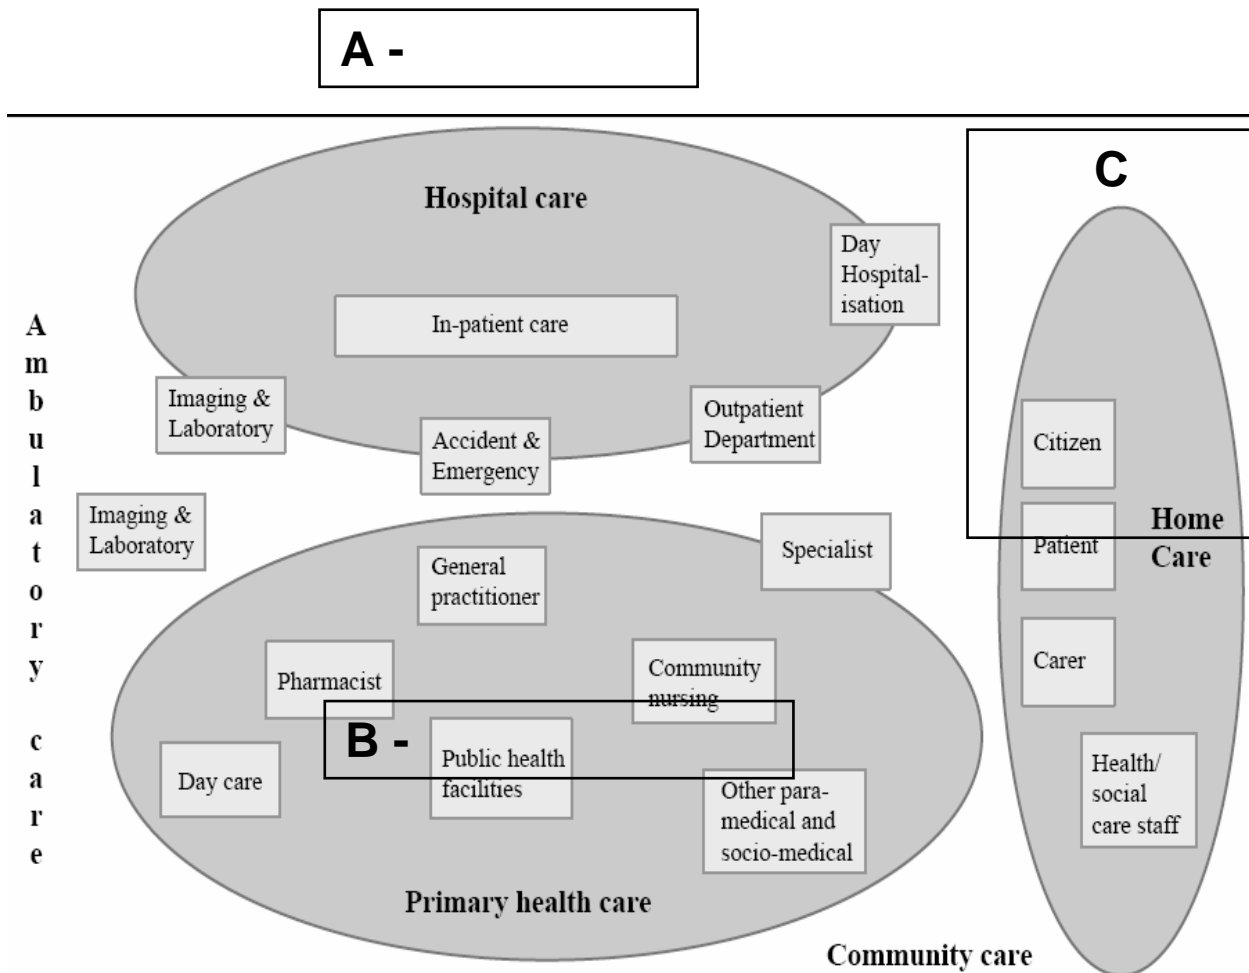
A -

C

Hospital care

Day Hospitalisation

In-patient care

Ambulatory care

Imaging & Laboratory

Accident & Emergency

Outpatient Department

Citizen

Imaging & Laboratory

Home Care

Patient

Specialist

General practitioner

Carer

Pharmacist

Community nursing

B -

Public health facilities

Day care

Health/ social care staff

Other para-medical and socio-medical

Primary health care

Community care